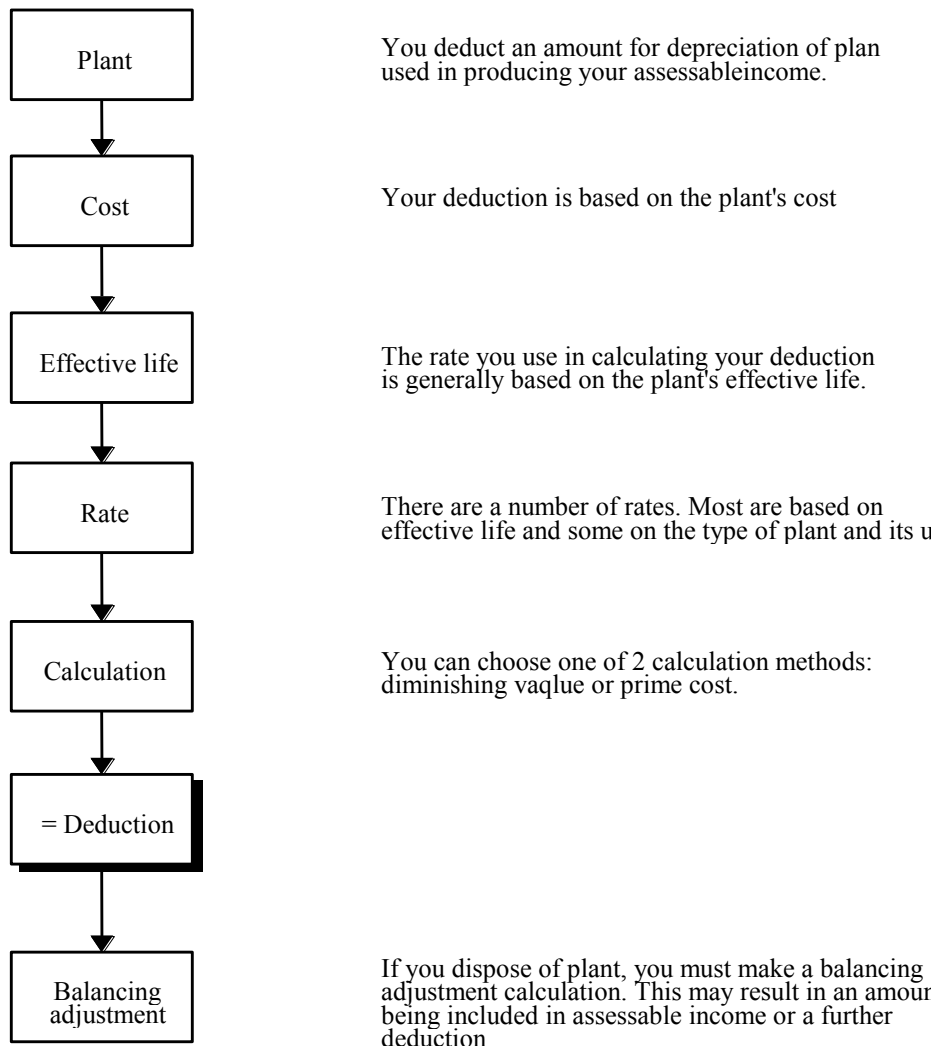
Plant

You deduct an amount for depreciation of plan used in producing your assessableincome.

Cost

Your deduction is based on the plant's cost

Effective life

The rate you use in calculating your deduction is generally based on the plant's effective life.

Rate

There are a number of rates. Most are based on effective life and some on the type of plant and its u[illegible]

Calculation

You can choose one of 2 calculation methods: diminishing vaqlue or prime cost.

= Deduction

Balancing adjustment

If you dispose of plant, you must make a balancing adjustment calculation. This may result in an amoun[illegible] being included in assessable income or a further deduction